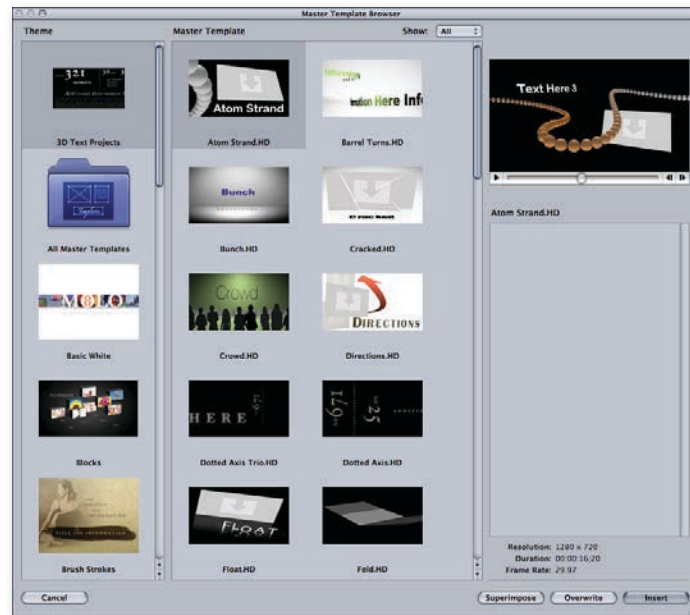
Master Template Browser

Theme

Master Template

Show: All

3D Text Projects

All Master Templates

Basic White

Blocks

Brush Strokes

Atom Strand

Atom Strand.HD

nation Here Inf

Barrel Turns.HD

Bunch

Bunch.HD

Cracked.HD

Crowd

Crowd.HD

DIRECTIONS

Directions.HD

HERE

Dotted Axis Trio.HD

Dotted Axis.HD

FLOAT

Float.HD

Fold.HD

Text Here 3

Atom Strand.HD

Resolution: 1280 x 720

Duration: 00:00:16:20

Frame Rate: 29.97

Cancel

Superimpose

Overwrite

Insert